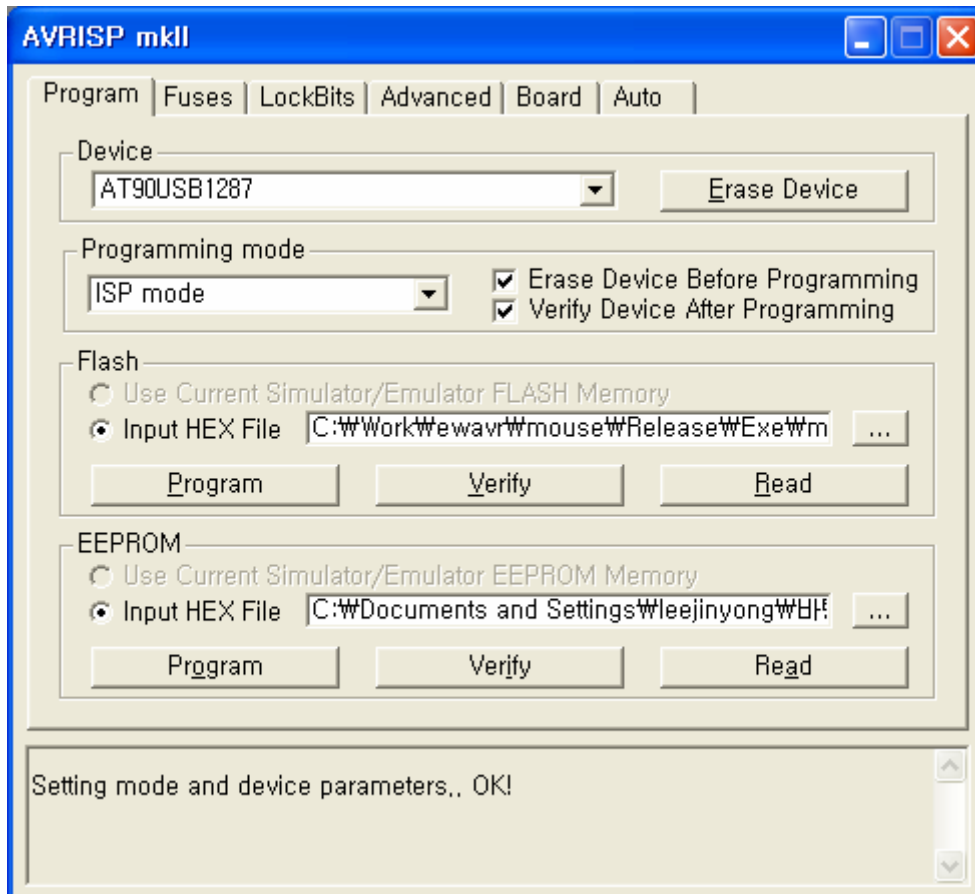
AVRISP mkII

Program | Fuses | LockBits | Advanced | Board | Auto

Device
AT90USB1287
Erase Device

Programming mode
ISP mode
Erase Device Before Programming
Verify Device After Programming

Flash
Use Current Simulator/Emulator FLASH Memory
Input HEX File C:₩Work₩ewavr₩mouse₩Release₩Exe₩m ...
Program Verify Read

EEPROM
Use Current Simulator/Emulator EEPROM Memory
Input HEX File C:₩Documents and Settings₩leejinyong₩바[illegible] ...
Program Verify Read

Setting mode and device parameters,, OK!